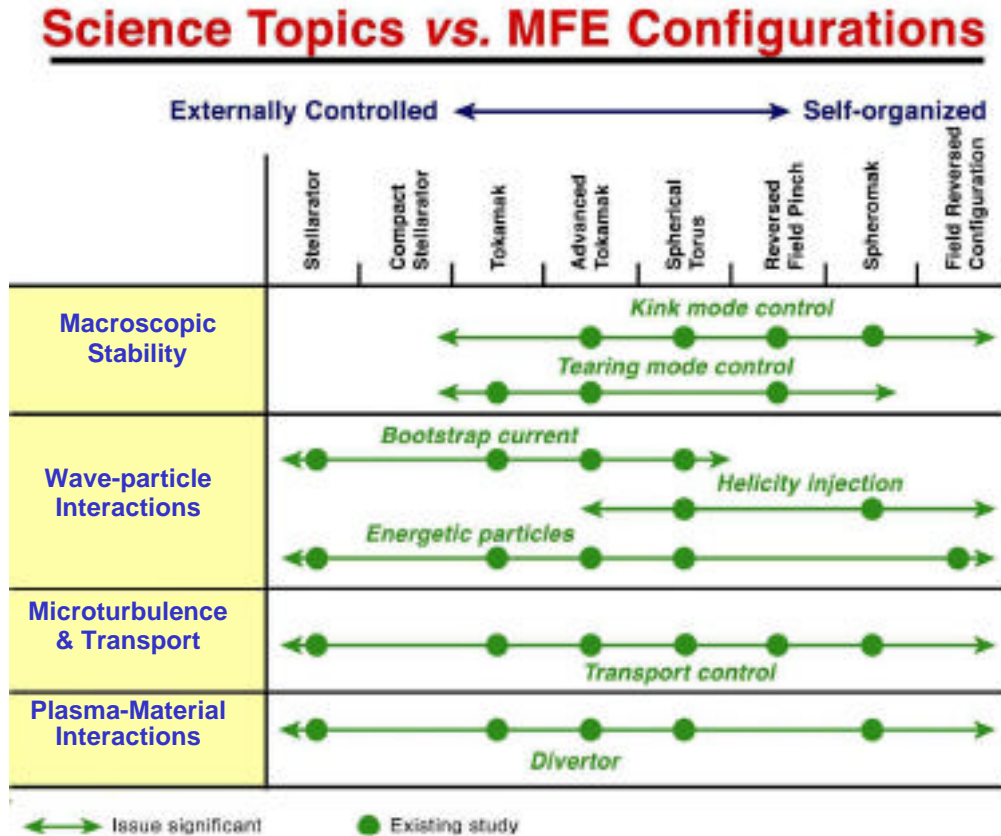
Science Topics vs. MFE Configurations

Externally Controlled ↔ Self-organized

| | Stellarator | Compact Stellarator | Tokamak | Advanced Tokamak | Spherical Torus | Reversed Field Pinch | Spheromak | Field Reversed Configuration |
|---|---|---|---|---|---|---|---|---|
| Macroscopic Stability | Kink mode control | | | | | | | |
| | Tearing mode control | | | | | | | |
| Wave-particle Interactions | Bootstrap current | | | | | | | |
| | Helicity injection | | | | | | | |
| | Energetic particles | | | | | | | |
| Microturbulence & Transport | Transport control | | | | | | | |
| Plasma-Material Interactions | Divertor | | | | | | | |

Issue significant
Existing study